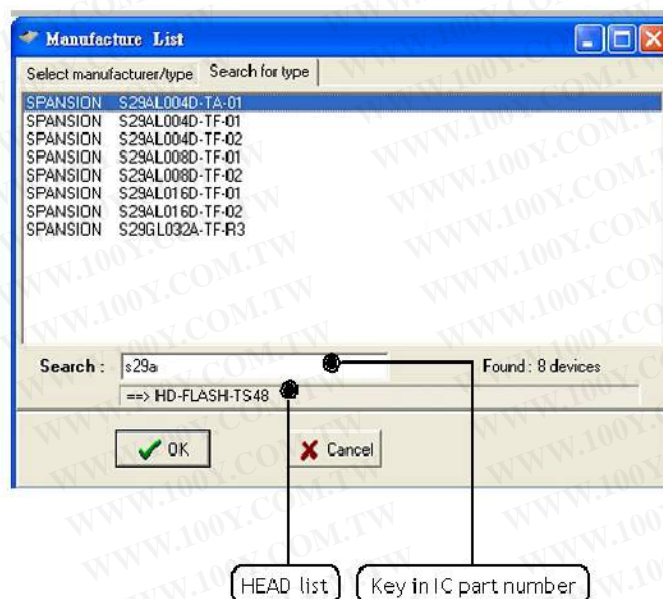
Manufacture List

Select manufacturer/type | Search for type

SPANSION S29AL004D-TA-01
SPANSION S29AL004D-TF-01
SPANSION S29AL004D-TF-02
SPANSION S29AL008D-TF-01
SPANSION S29AL008D-TF-02
SPANSION S29AL016D-TF-01
SPANSION S29AL016D-TF-02
SPANSION S29GL032A-TF-R3

Search : s29a

Found : 8 devices

==> HD-FLASH-TS48

OK

Cancel

HEAD list

Key in IC part number

WWW.100Y.COM.TW